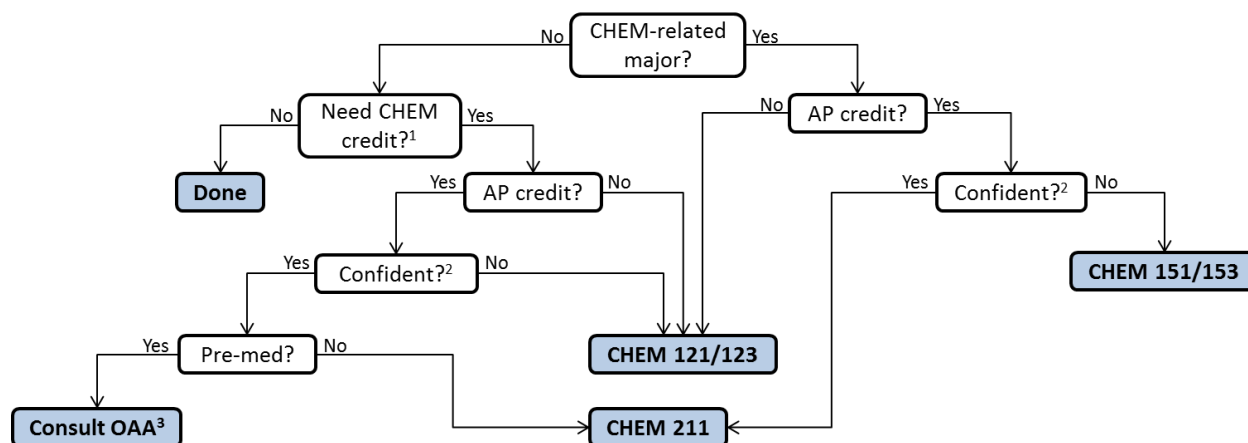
CHEM-related major?
No
Yes
Need CHEM credit?$^1$
No
Yes
Done
AP credit?
No
Yes
AP credit?
Yes
No
Confident?$^2$
Yes
No
Confident?$^2$
Yes
No
CHEM 151/153
Pre-med?
Yes
No
CHEM 121/123
Consult OAA$^3$
CHEM 211